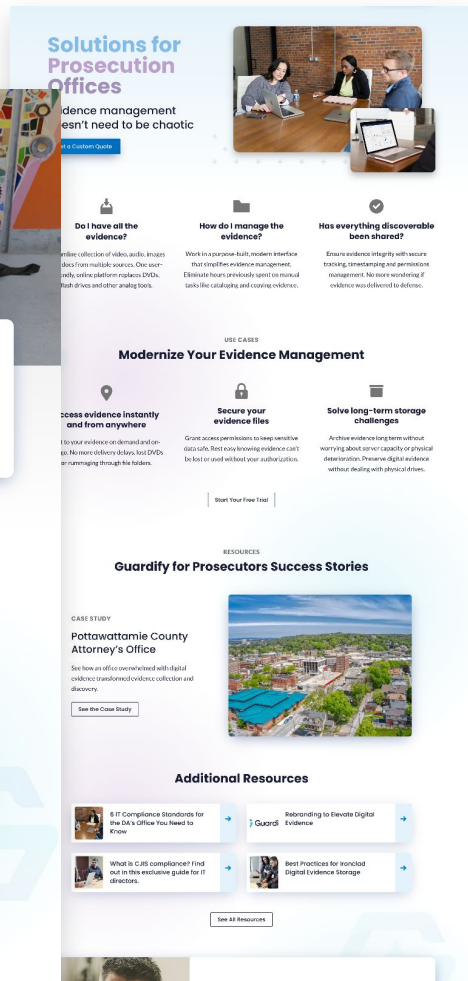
Solutions for Prosecution Offices

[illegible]idence management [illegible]esn't need to be chaotic

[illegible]t a Custom Quote

Do I have all the evidence?

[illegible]nline collection of video, audio, images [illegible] docs from multiple sources. One user-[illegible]endly, online platform replaces DVDs, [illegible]flash drives and other analog tools.

How do I manage the evidence?

Work in a purpose-built, modern interface that simplifies evidence management. Eliminate hours previously spent on manual tasks like cataloging and copying evidence.

Has everything discoverable been shared?

Ensure evidence integrity with secure tracking, timestamping and permissions management. No more wondering if evidence was delivered to defense.

USE CASES

Modernize Your Evidence Management

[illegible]ccess evidence instantly and from anywhere

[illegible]t to your evidence on demand and on-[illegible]go. No more delivery delays, lost DVDs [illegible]r rummaging through file folders.

Secure your evidence files

Grant access permissions to keep sensitive data safe. Rest easy knowing evidence can't be lost or used without your authorization.

Solve long-term storage challenges

Archive evidence long term without worrying about server capacity or physical deterioration. Preserve digital evidence without dealing with physical drives.

Start Your Free Trial

RESOURCES

Guardify for Prosecutors Success Stories

CASE STUDY

Pottawattamie County Attorney's Office

See how an office overwhelmed with digital evidence transformed evidence collection and discovery.

See the Case Study

Additional Resources

6 IT Compliance Standards for the DA's Office You Need to Know

Guardi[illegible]

Rebranding to Elevate Digital Evidence

What is CJIS compliance? Find out in this exclusive guide for IT directors.

Best Practices for Ironclad Digital Evidence Storage

See All Resources